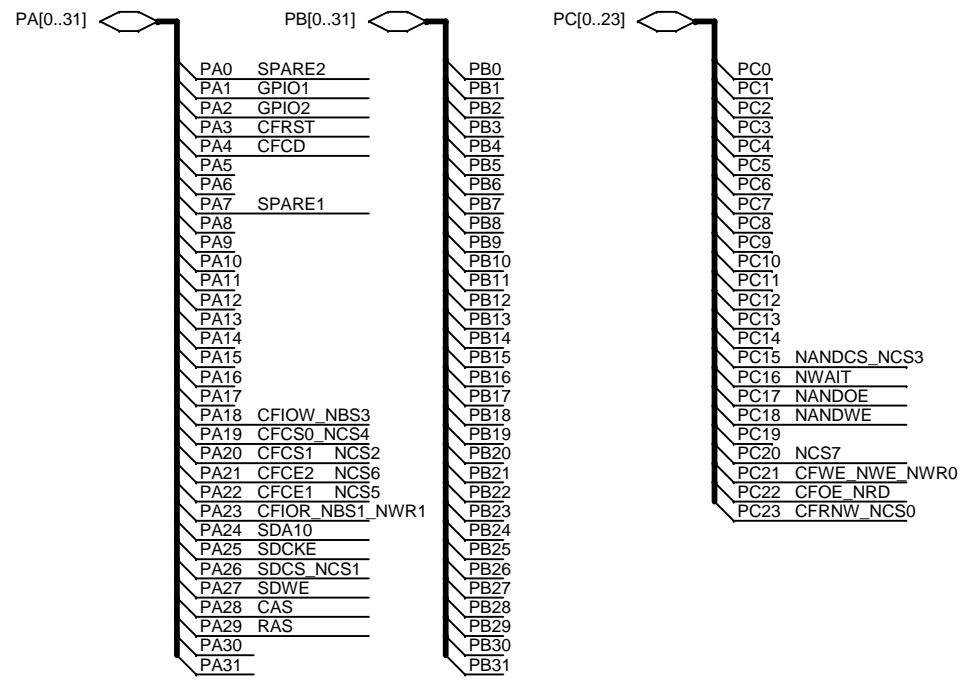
PA[0..31]

PA0 SPARE2
PA1 GPIO1
PA2 GPIO2
PA3 CFRST
PA4 CFCD
PA5
PA6
PA7 SPARE1
PA8
PA9
PA10
PA11
PA12
PA13
PA14
PA15
PA16
PA17
PA18 CFIOW_NBS3
PA19 CFCS0_NCS4
PA20 CFCS1 NCS2
PA21 CFCE2 NCS6
PA22 CFCE1 NCS5
PA23 CFIOR_NBS1_NWR1
PA24 SDA10
PA25 SDCKE
PA26 SDCS_NCS1
PA27 SDWE
PA28 CAS
PA29 RAS
PA30
PA31

PB[0..31]

PB0
PB1
PB2
PB3
PB4
PB5
PB6
PB7
PB8
PB9
PB10
PB11
PB12
PB13
PB14
PB15
PB16
PB17
PB18
PB19
PB20
PB21
PB22
PB23
PB24
PB25
PB26
PB27
PB28
PB29
PB30
PB31

PC[0..23]

PC0
PC1
PC2
PC3
PC4
PC5
PC6
PC7
PC8
PC9
PC10
PC11
PC12
PC13
PC14
PC15 NANDCS_NCS3
PC16 NWAIT
PC17 NANDOE
PC18 NANDWE
PC19
PC20 NCS7
PC21 CFWE_NWE_NWR0
PC22 CFOE_NRD
PC23 CFRNW_NCS0